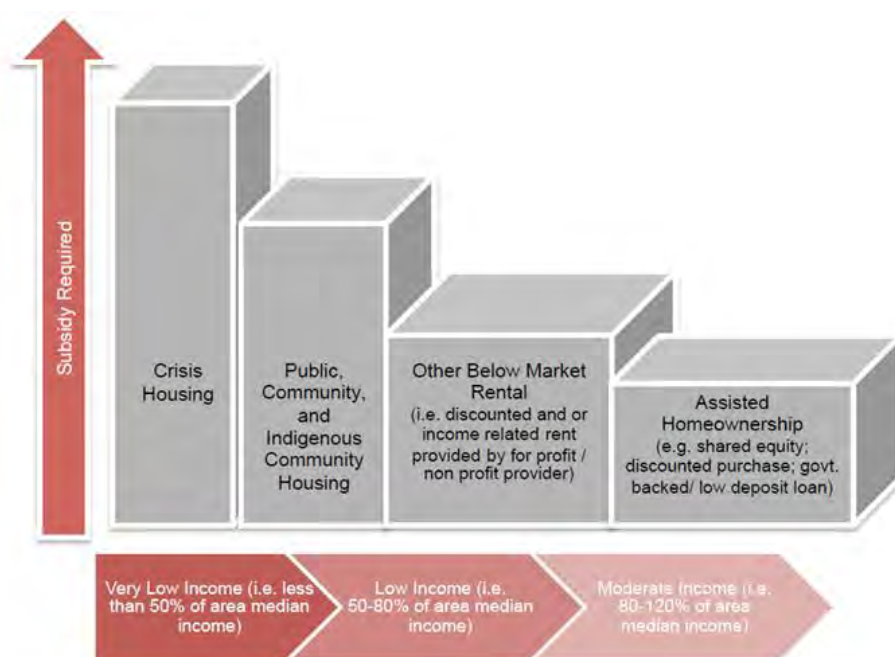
Subsidy Required

Crisis Housing

Public, Community, and Indigenous Community Housing

Other Below Market Rental (i.e. discounted and or income related rent provided by for profit / non profit provider)

Assisted Homeownership (e.g. shared equity; discounted purchase; govt. backed/ low deposit loan)

Very Low Income (i.e. less than 50% of area median income)

Low Income (i.e. 50-80% of area median income)

Moderate Income (i.e. 80-120% of area median income)